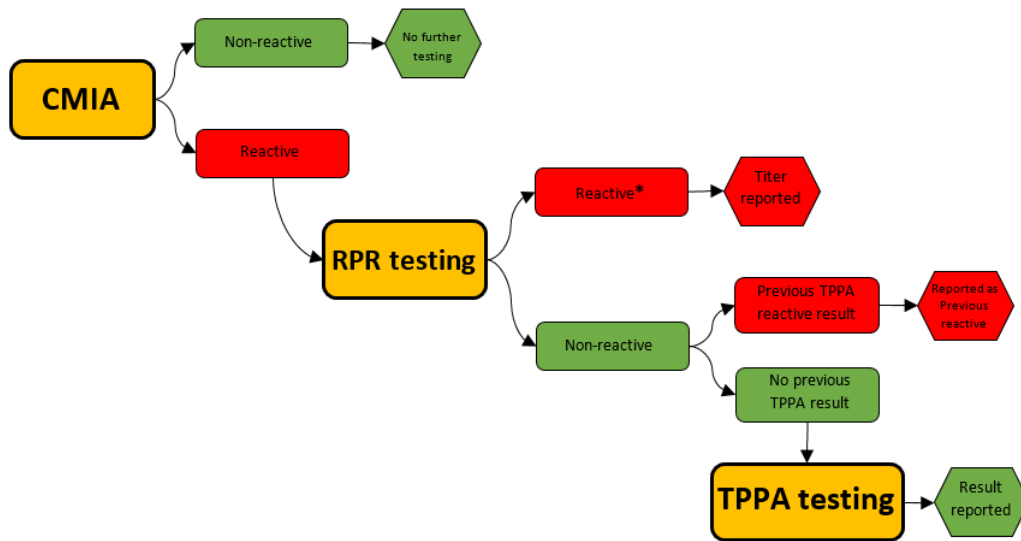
CMIA

Non-reactive

No further testing

Reactive

RPR testing

Reactive*

Titer reported

Non-reactive

Previous TPPA reactive result

Reported as Previous reactive

No previous TPPA result

TPPA testing

Result reported